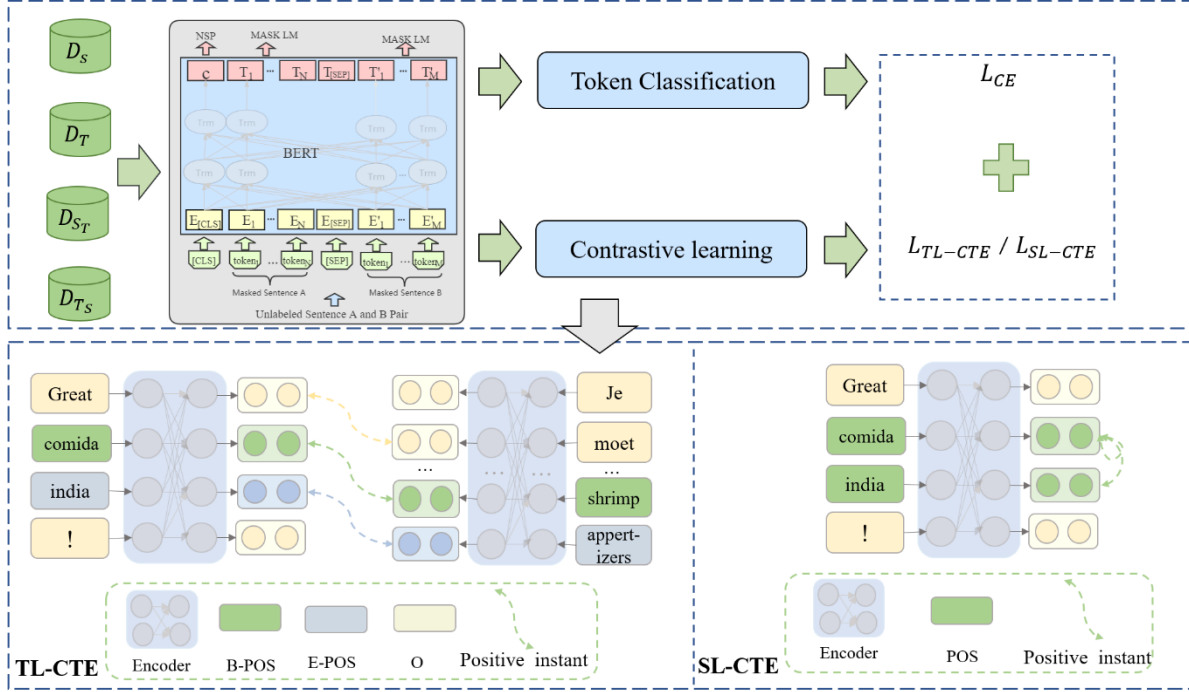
$D_S$

$D_T$

$D_{S_T}$

$D_{T_S}$

NSP MASK LM MASK LM

C $T_1$ ... $T_N$ $T_{[SEP]}$ $T'_1$ ... $T'_M$

Trm Trm Trm Trm

BERT

Trm Trm Trm Trm

$E_{[CLS]}$ $E_1$ ... $E_N$ $E_{[SEP]}$ $E'_1$ ... $E'_M$

[CLS] $token_1$ ... $token_N$ [SEP] $token_1$ ... $token_M$

Masked Sentence A Masked Sentence B

Unlabeled Sentence A and B Pair

Token Classification

Contrastive learning

$L_{CE}$

$L_{TL-CTE}$ / $L_{SL-CTE}$

Great

comida

india

!

Je

moet

...

shrimp

appertizers

... ... ...

Encoder B-POS E-POS O Positive instant

TL-CTE

Great

comida

india

!

Encoder POS Positive instant

SL-CTE